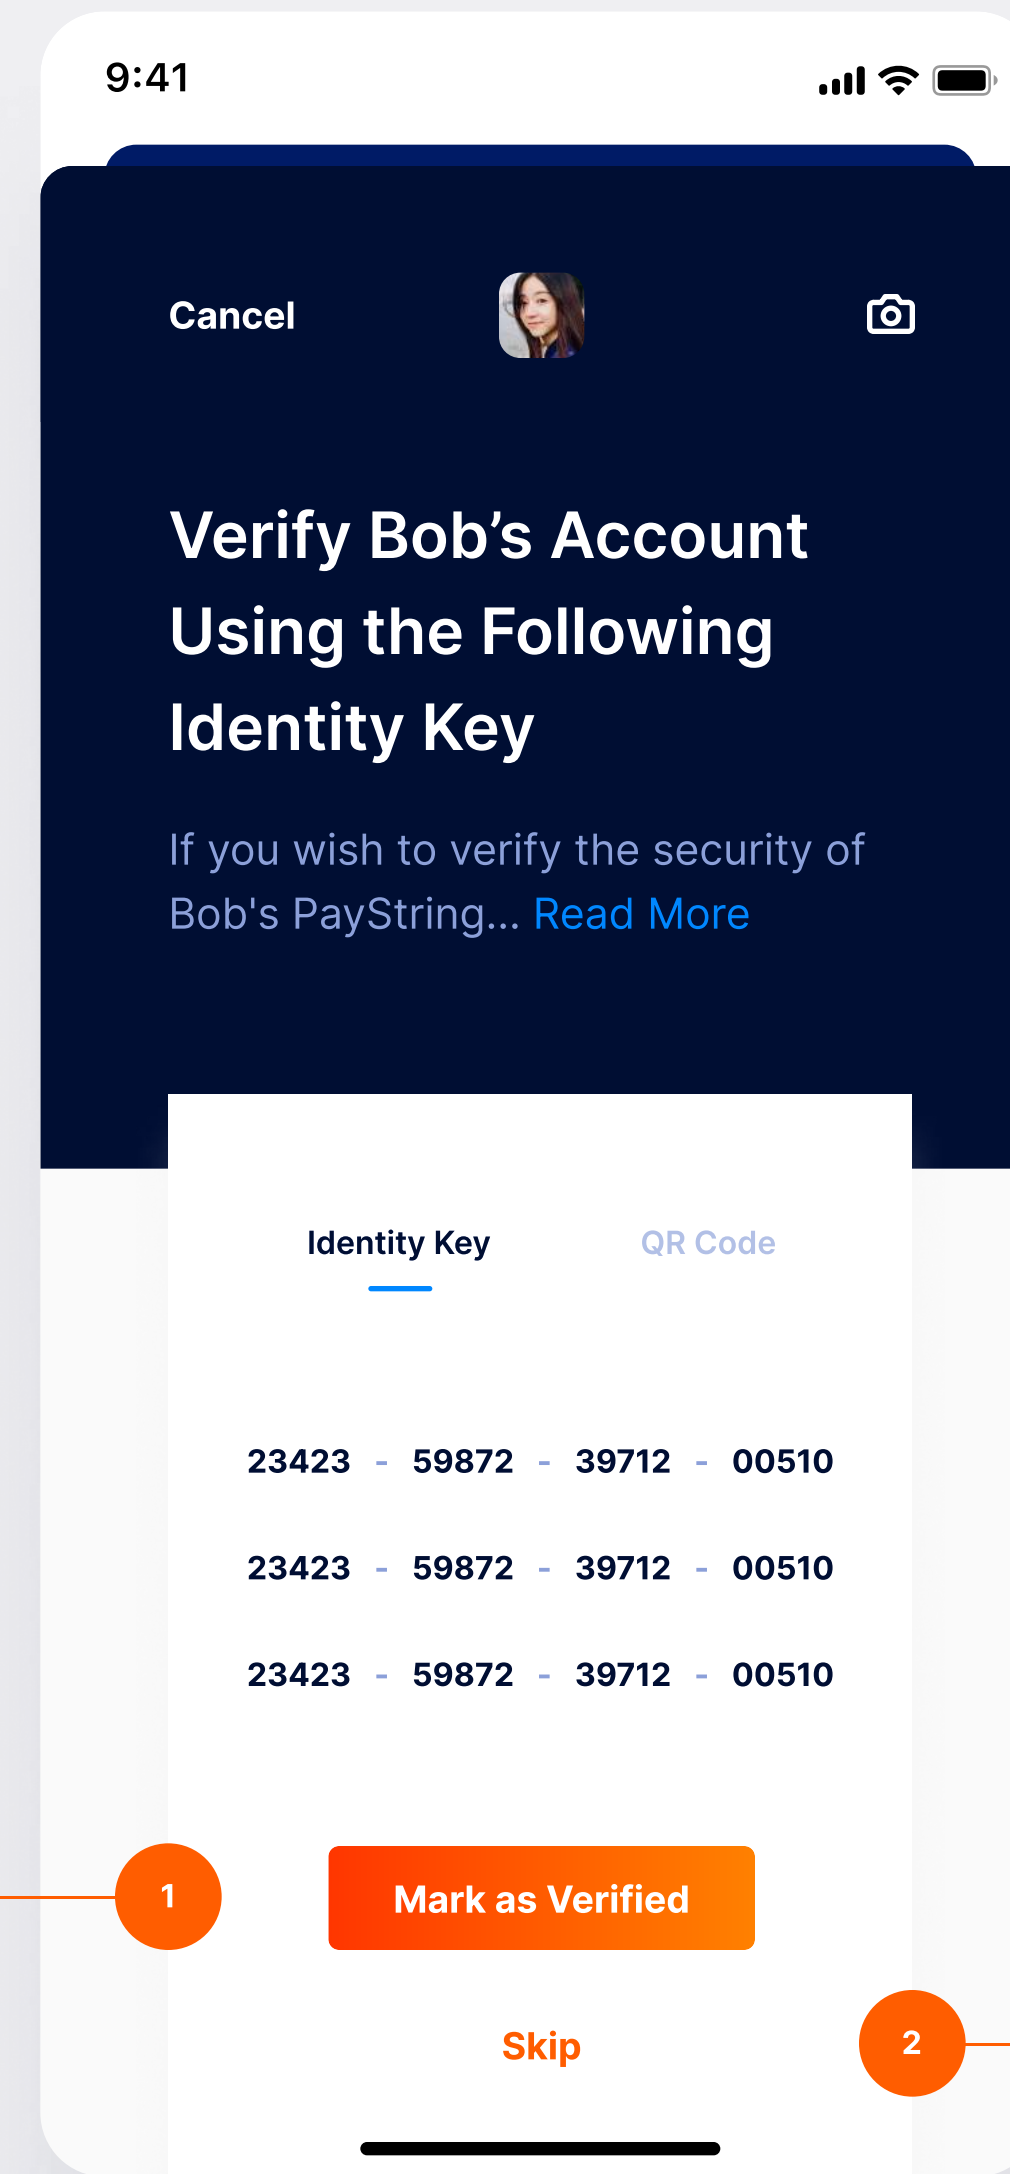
9:41

Cancel

Verify Bob's Account Using the Following Identity Key

If you wish to verify the security of Bob's PayString... Read More

Identity Key QR Code

23423 - 59872 - 39712 - 00510

23423 - 59872 - 39712 - 00510

23423 - 59872 - 39712 - 00510

1

Mark as Verified

Skip

2